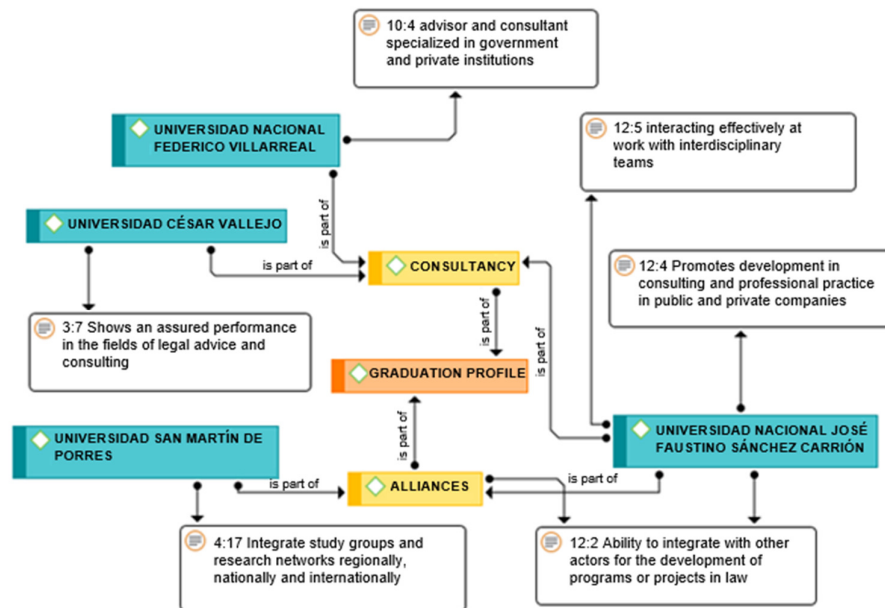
10:4 advisor and consultant specialized in government and private institutions

UNIVERSIDAD NACIONAL FEDERICO VILLARREAL

12:5 interacting effectively at work with interdisciplinary teams

UNIVERSIDAD CÉSAR VALLEJO

is part of

is part of

CONSULTANCY

12:4 Promotes development in consulting and professional practice in public and private companies

is part of

is part of

3:7 Shows an assured performance in the fields of legal advice and consulting

GRADUATION PROFILE

UNIVERSIDAD SAN MARTÍN DE PORRES

is part of

UNIVERSIDAD NACIONAL JOSÉ FAUSTINO SÁNCHEZ CARRIÓN

is part of

ALLIANCES

is part of

4:17 Integrate study groups and research networks regionally, nationally and internationally

12:2 Ability to integrate with other actors for the development of programs or projects in law